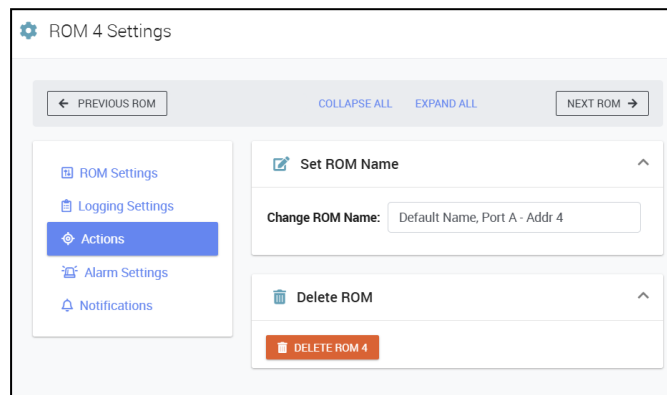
ROM 4 Settings

← PREVIOUS ROM

COLLAPSE ALL

EXPAND ALL

NEXT ROM →

ROM Settings

Logging Settings

Actions

Alarm Settings

Notifications

Set ROM Name

Change ROM Name: Default Name, Port A - Addr 4

Delete ROM

DELETE ROM 4